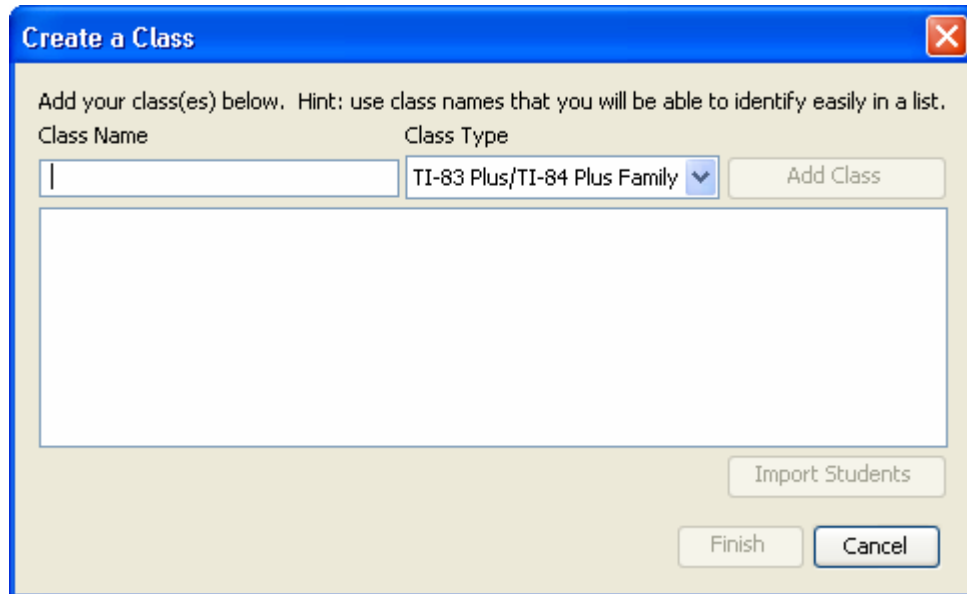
Create a Class

Add your class(es) below. Hint: use class names that you will be able to identify easily in a list.

Class Name

Class Type

TI-83 Plus/TI-84 Plus Family

Add Class

Import Students

Finish

Cancel